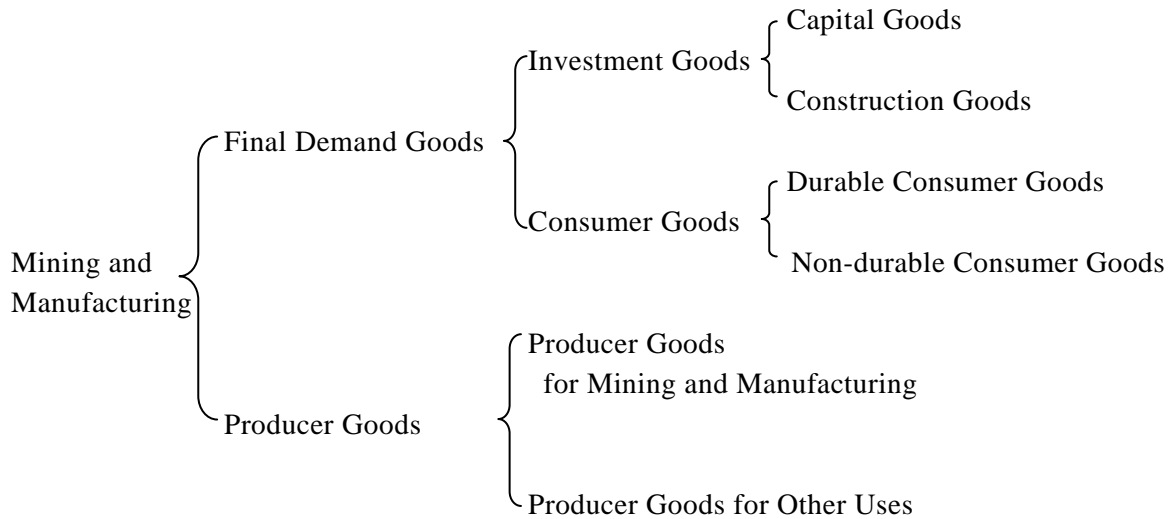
Mining and Manufacturing

Final Demand Goods

Investment Goods

Capital Goods

Construction Goods

Consumer Goods

Durable Consumer Goods

Non-durable Consumer Goods

Producer Goods

Producer Goods for Mining and Manufacturing

Producer Goods for Other Uses